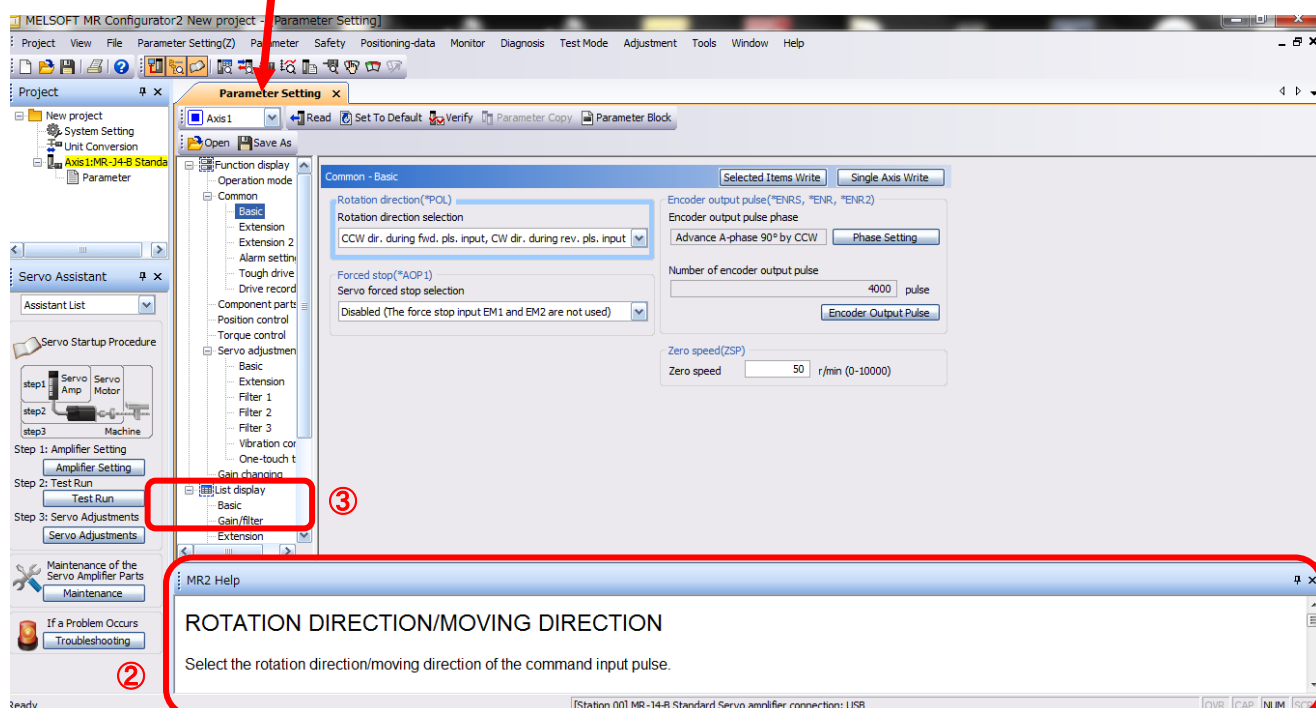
MELSOFT MR Configurator2 New project - [Parameter Setting]

Project View File Parameter Setting(Z) Parameter Safety Positioning-data Monitor Diagnosis Test Mode Adjustment Tools Window Help

Project
New project
System Setting
Unit Conversion
Axis1:MR-J4-B Standa
Parameter

Servo Assistant
Assistant List
Servo Startup Procedure
step1 Servo Amp Servo Motor
step2
step3 Machine
Step 1: Amplifier Setting
Amplifier Setting
Step 2: Test Run
Test Run
Step 3: Servo Adjustments
Servo Adjustments
Maintenance of the Servo Amplifier Parts
Maintenance
If a Problem Occurs
Troubleshooting

Parameter Setting
Axis1 Read Set To Default Verify Parameter Copy Parameter Block
Open Save As

Function display
Operation mode
Common
Basic
Extension
Extension 2
Alarm settin
Tough drive
Drive record
Component parts
Position control
Torque control
Servo adjustmen
Basic
Extension
Filter 1
Filter 2
Filter 3
Vibration cor
One-touch t
Gain changing
List display
Basic
Gain/filter
Extension

Common - Basic
Selected Items Write
Single Axis Write

Rotation direction(*POL)
Rotation direction selection
CCW dir. during fwd. pls. input, CW dir. during rev. pls. input

Forced stop(*AOP1)
Servo forced stop selection
Disabled (The force stop input EM1 and EM2 are not used)

Encoder output pulse(*ENRS, *ENR, *ENR2)
Encoder output pulse phase
Advance A-phase 90° by CCW
Phase Setting
Number of encoder output pulse
4000 pulse
Encoder Output Pulse

Zero speed(ZSP)
Zero speed 50 r/min (0-10000)

③

MR2 Help
ROTATION DIRECTION/MOVING DIRECTION
Select the rotation direction/moving direction of the command input pulse.

②

Ready
[Station 00] MR-J4-B Standard Servo amplifier connection: USB
OVR CAP NUM SCR